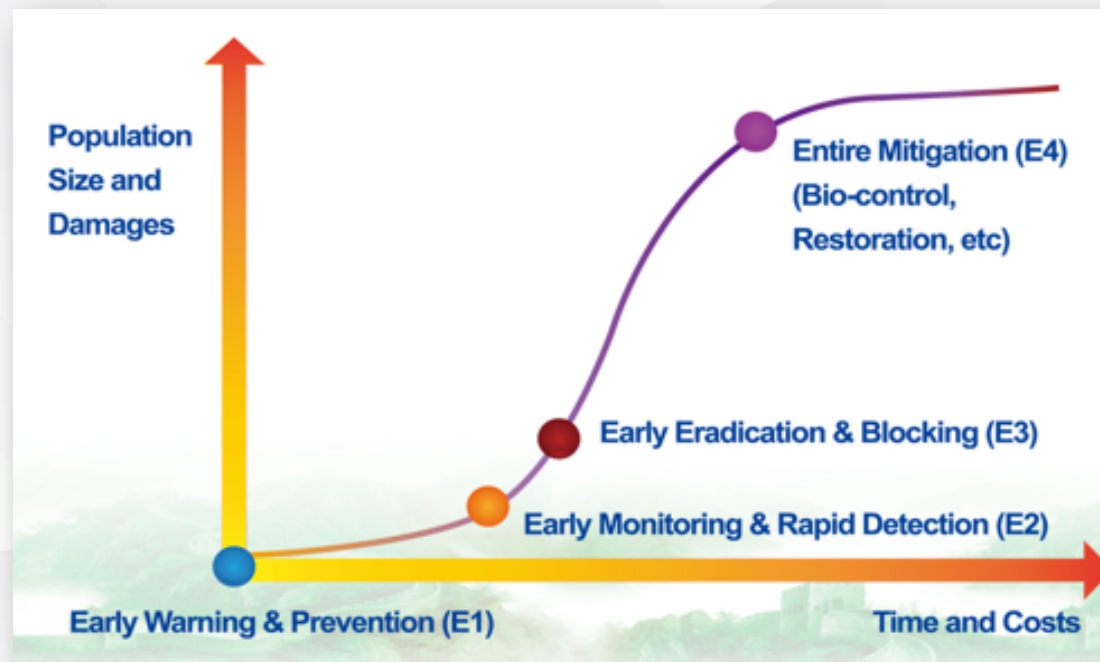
Population Size and Damages

Entire Mitigation (E4) (Bio-control, Restoration, etc)

Early Eradication & Blocking (E3)

Early Monitoring & Rapid Detection (E2)

Early Warning & Prevention (E1)

Time and Costs